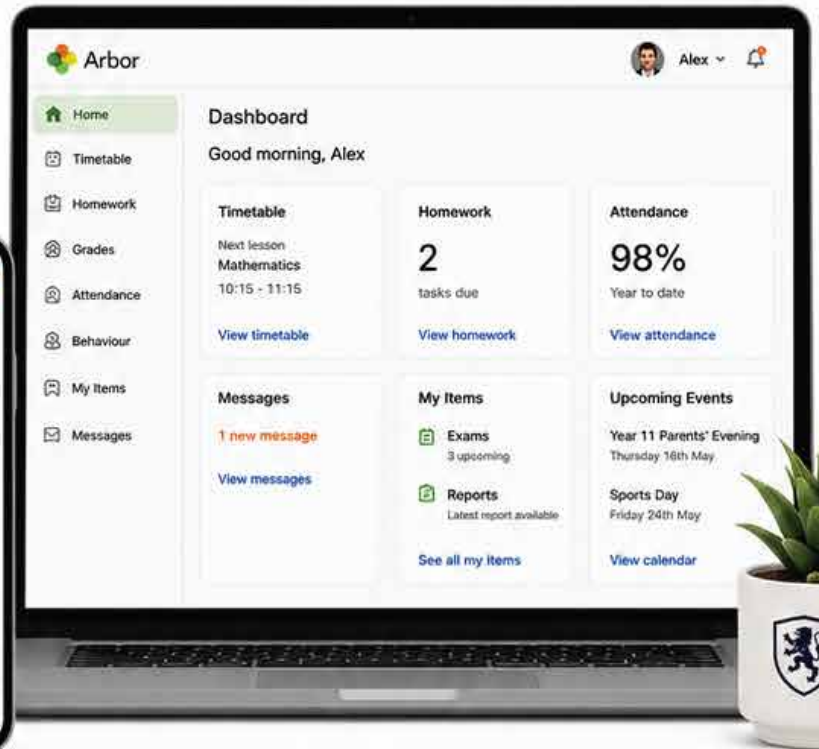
Arbor

Alex

Home

Timetable

Homework

Grades

Attendance

Behaviour

My Items

Messages

Dashboard

Good morning, Alex

Timetable
Next lesson
Mathematics
10:15 - 11:15
View timetable

Homework
2
tasks due
View homework

Attendance
98%
Year to date
View attendance

Messages
1 new message
View messages

My Items
Exams
3 upcoming
Reports
Latest report available
See all my items

Upcoming Events
Year 11 Parents' Evening
Thursday 16th May
Sports Day
Friday 24th May
View calendar